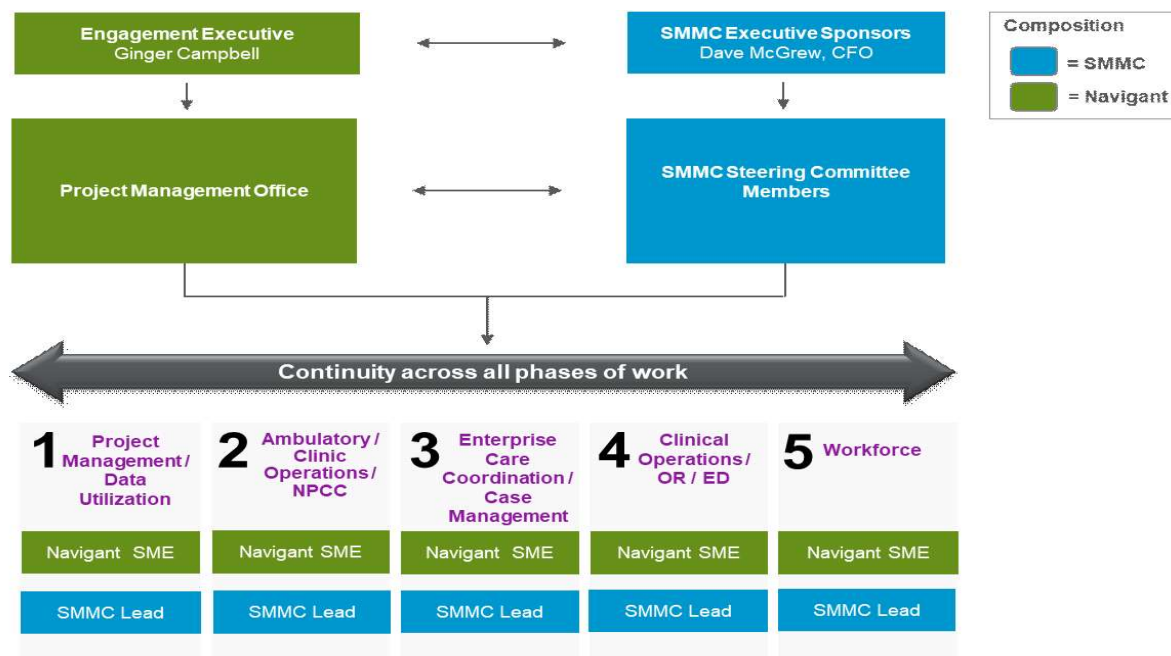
Engagement Executive
Ginger Campbell

SMMC Executive Sponsors
Dave McGrew, CFO

Composition
= SMMC
= Navigant

Project Management Office

SMMC Steering Committee Members

Continuity across all phases of work

1 Project Management / Data Utilization

2 Ambulatory / Clinic Operations / NPCC

3 Enterprise Care Coordination / Case Management

4 Clinical Operations / OR / ED

5 Workforce

Navigant SME

Navigant SME

Navigant SME

Navigant SME

Navigant SME

SMMC Lead

SMMC Lead

SMMC Lead

SMMC Lead

SMMC Lead